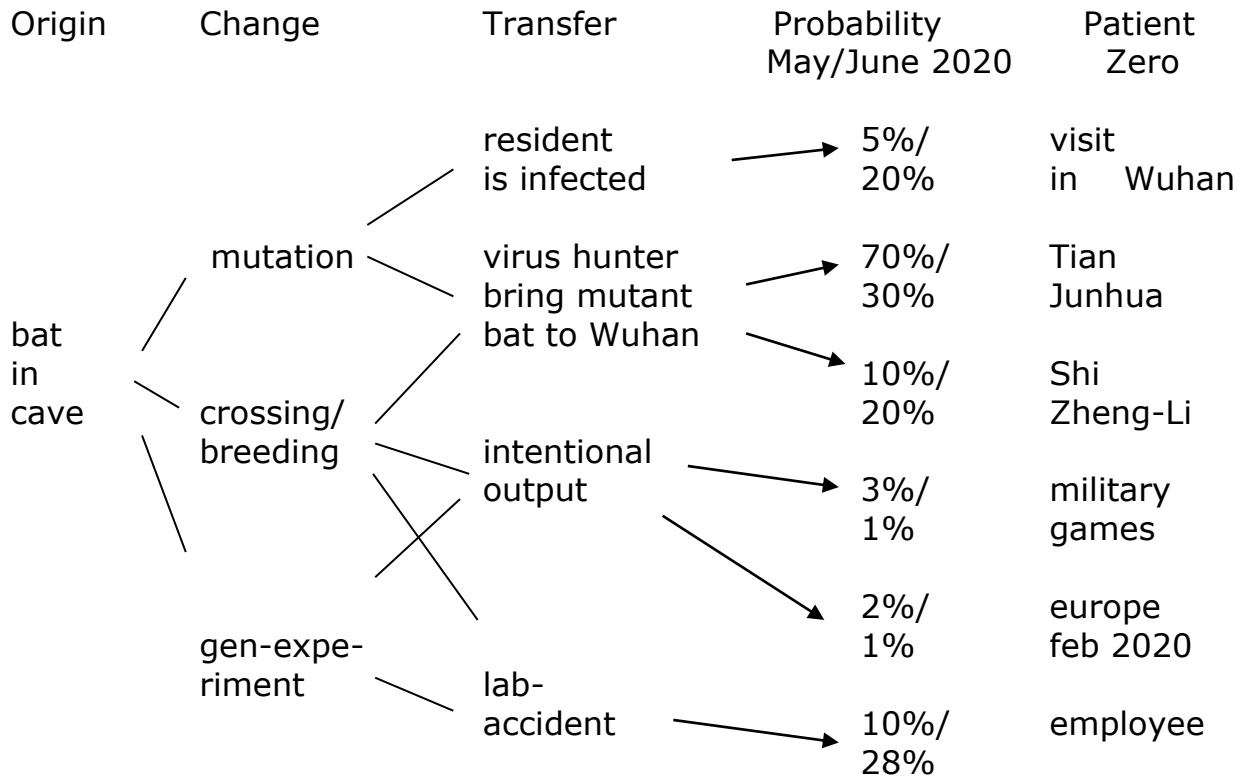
Origin Change Transfer Probability May/June 2020 Patient Zero

resident is infected → 5%/ 20% visit in Wuhan

mutation

virus hunter bring mutant bat to Wuhan → 70%/ 30% Tian Junhua

bat in cave

→ 10%/ 20% Shi Zheng-Li

crossing/ breeding

intentional output → 3%/ 1% military games

→ 2%/ 1% europe feb 2020

gen-experiment

lab-accident → 10%/ 28% employee